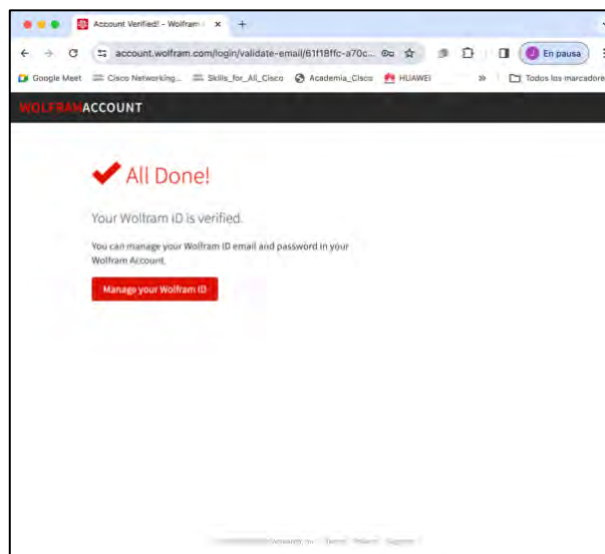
Account Verified! - Wolfram ×
+
account.wolfram.com/login/validate-email/61f18ffc-a70c...
En pausa
Google Meet
Cisco Networking...
Skills_for_All_Cisco
Academia_Cisco
HUAWEI
»
Todos los marcadores

WOLFRAMACCOUNT

All Done!

Your Wolfram ID is verified.

You can manage your Wolfram ID email and password in your Wolfram Account.

Manage your Wolfram ID

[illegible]